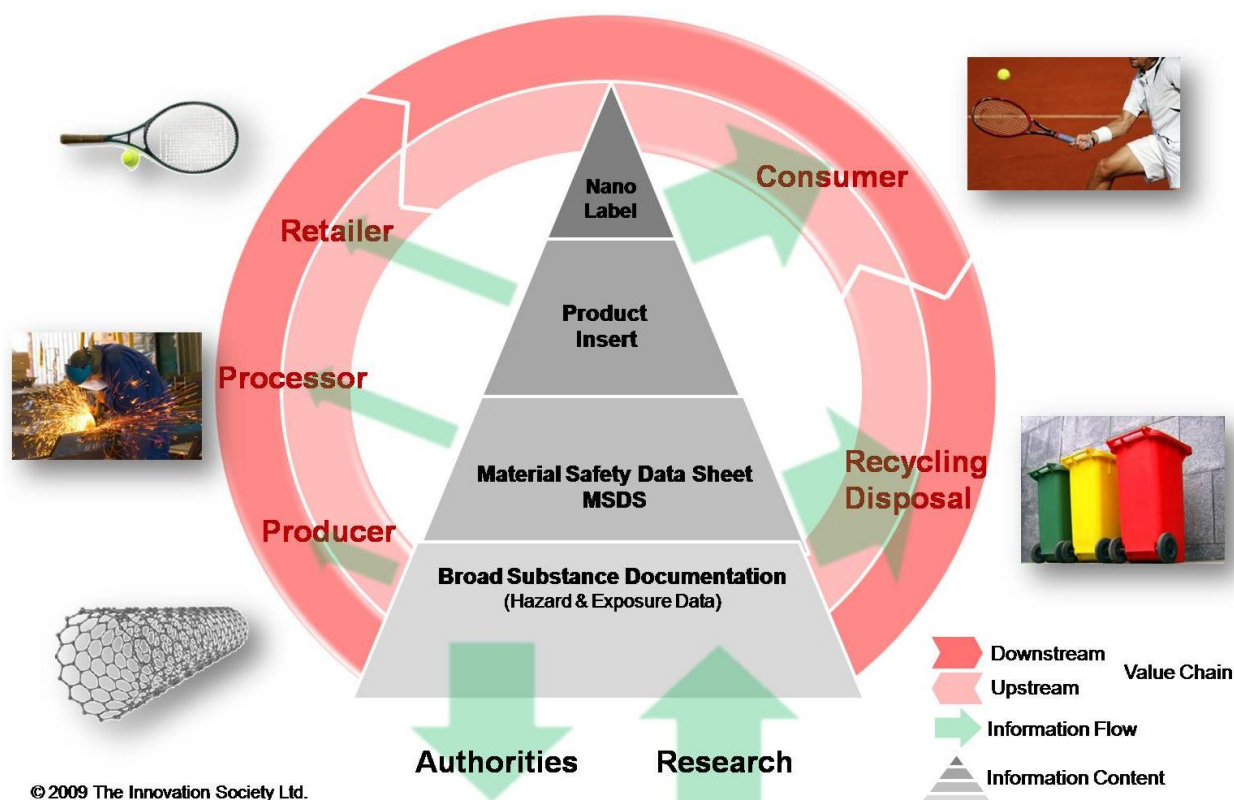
Nano Label

Consumer

Retailer

Product Insert

Processor

Material Safety Data Sheet MSDS

Recycling Disposal

Producer

Broad Substance Documentation
(Hazard & Exposure Data)

Downstream
Upstream
Value Chain
Information Flow
Information Content

Authorities

Research

© 2009 The Innovation Society Ltd.